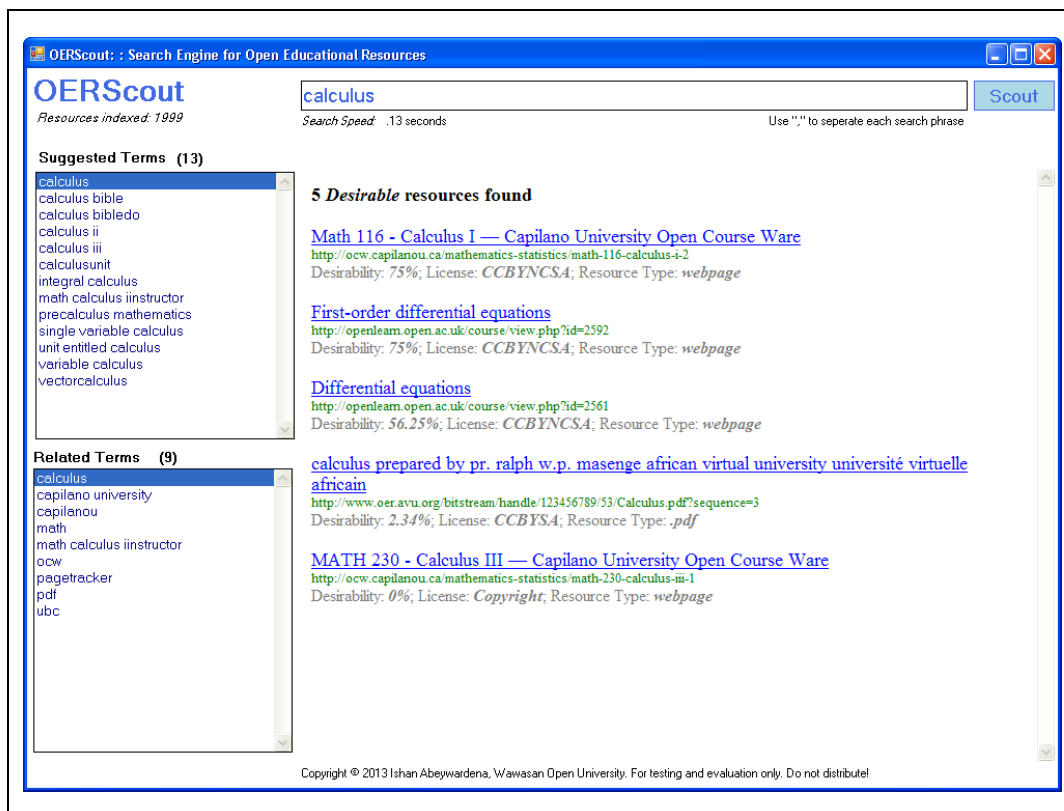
OERScout: : Search Engine for Open Educational Resources

OERScout
Resources indexed: 1999

calculus

Scout

Search Speed: .13 seconds

Use "," to seperate each search phrase

Suggested Terms (13)

calculus
calculus bible
calculus bibledo
calculus ii
calculus iii
calculusunit
integral calculus
math calculus iinstructor
precalculus mathematics
single variable calculus
unit entitled calculus
variable calculus
vectorcalculus

Related Terms (9)

calculus
capilano university
capilanou
math
math calculus iinstructor
ocw
pagetracker
pdf
ubc

5 Desirable resources found

Math 116 - Calculus I — Capilano University Open Course Ware
http://ocw.capilanou.ca/mathematics-statistics/math-116-calculus-i-2
Desirability: 75%; License: CCBYNCSA; Resource Type: webpage

First-order differential equations
http://openlearn.open.ac.uk/course/view.php?id=2592
Desirability: 75%; License: CCBYNCSA; Resource Type: webpage

Differential equations
http://openlearn.open.ac.uk/course/view.php?id=2561
Desirability: 56.25%; License: CCBYNCSA; Resource Type: webpage

calculus prepared by pr. ralph w.p. masenge african virtual university université virtuelle africain
http://www.oer.avu.org/bitstream/handle/123456789/53/Calculus.pdf?sequence=3
Desirability: 2.34%; License: CCBYSA; Resource Type: .pdf

MATH 230 - Calculus III — Capilano University Open Course Ware
http://ocw.capilanou.ca/mathematics-statistics/math-230-calculus-iii-1
Desirability: 0%; License: Copyright; Resource Type: webpage

Copyright © 2013 Ishan Abeywardena, Wawasan Open University. For testing and evaluation only. Do not distribute!